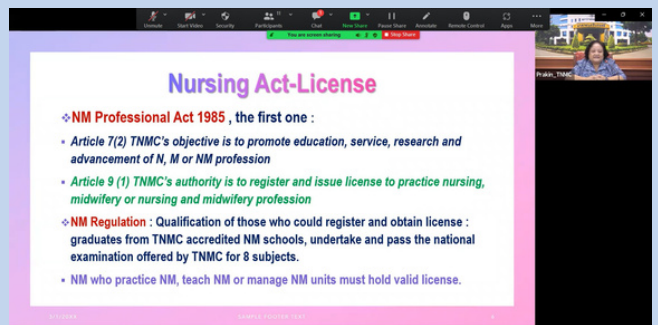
Unmute Start Video Security Participants Chat New Share Pause Share Annotate Remote Control Apps More

You are screen sharing Stop Share

Prakin_TNMC

Nursing Act-License

❖NM Professional Act 1985 , the first one :

▪ Article 7(2) TNMC's objective is to promote education, service, research and advancement of N, M or NM profession

▪ Article 9 (1) TNMC's authority is to register and issue license to practice nursing, midwifery or nursing and midwifery profession

❖NM Regulation : Qualification of those who could register and obtain license : graduates from TNMC accredited NM schools, undertake and pass the national examination offered by TNMC for 8 subjects.

▪ NM who practice NM, teach NM or manage NM units must hold valid license.

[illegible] SAMPLE FOOTER TEXT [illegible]